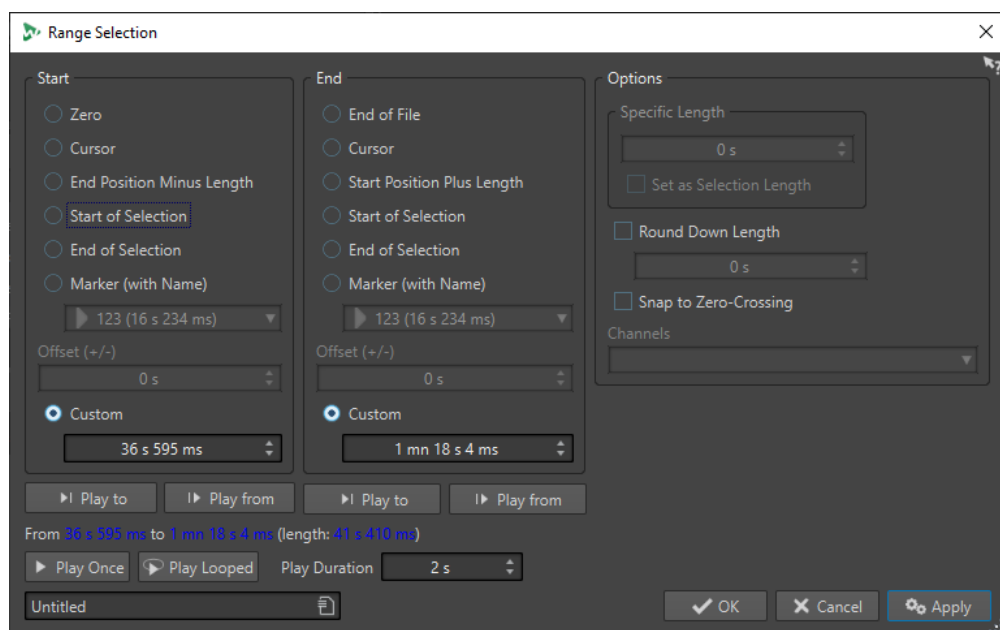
Range Selection

Start
Zero
Cursor
End Position Minus Length
Start of Selection
End of Selection
Marker (with Name)
123 (16 s 234 ms)
Offset (+/-)
0 s
Custom
36 s 595 ms

End
End of File
Cursor
Start Position Plus Length
Start of Selection
End of Selection
Marker (with Name)
123 (16 s 234 ms)
Offset (+/-)
0 s
Custom
1 mn 18 s 4 ms

Options
Specific Length
0 s
Set as Selection Length
Round Down Length
0 s
Snap to Zero-Crossing
Channels

Play to
Play from
Play to
Play from

From 36 s 595 ms to 1 mn 18 s 4 ms (length: 41 s 410 ms)

Play Once
Play Looped
Play Duration
2 s

Untitled

OK
Cancel
Apply